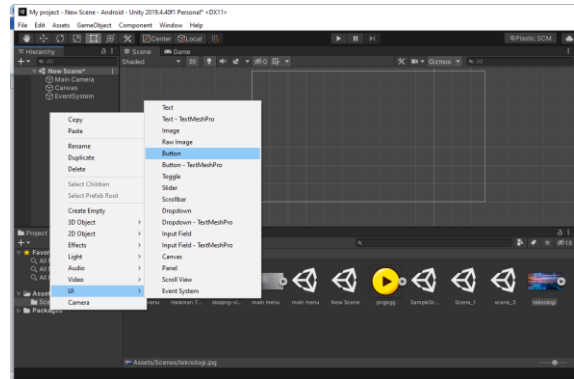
My project - New Scene - Android - Unity 2019.4.40f1 Personal* <DX11>

File Edit Assets GameObject Component Window Help

Center Local

Plastic SCM

Hierarchy

All

New Scene*

Main Camera

Canvas

EventSystem

Scene Game

Shaded 2D

Gizmos All

Copy
Paste
Rename
Duplicate
Delete
Select Children
Select Prefab Root
Create Empty
3D Object
2D Object
Effects
Light
Audio
Video
UI
Camera

Text
Text - TextMeshPro
Image
Raw Image
Button
Button - TextMeshPro
Toggle
Slider
Scrollbar
Dropdown
Dropdown - TextMeshPro
Input Field
Input Field - TextMeshPro
Canvas
Panel
Scroll View
Event System

Project

Favo

All

All

All

Asse

Sce

Packages

menu Halaman T... sleeping-vi... main menu main menu New Scene pngegg SampleSc... Scene_1 scene_3 teknologi

Assets/Scenes/teknologi.jpg

18